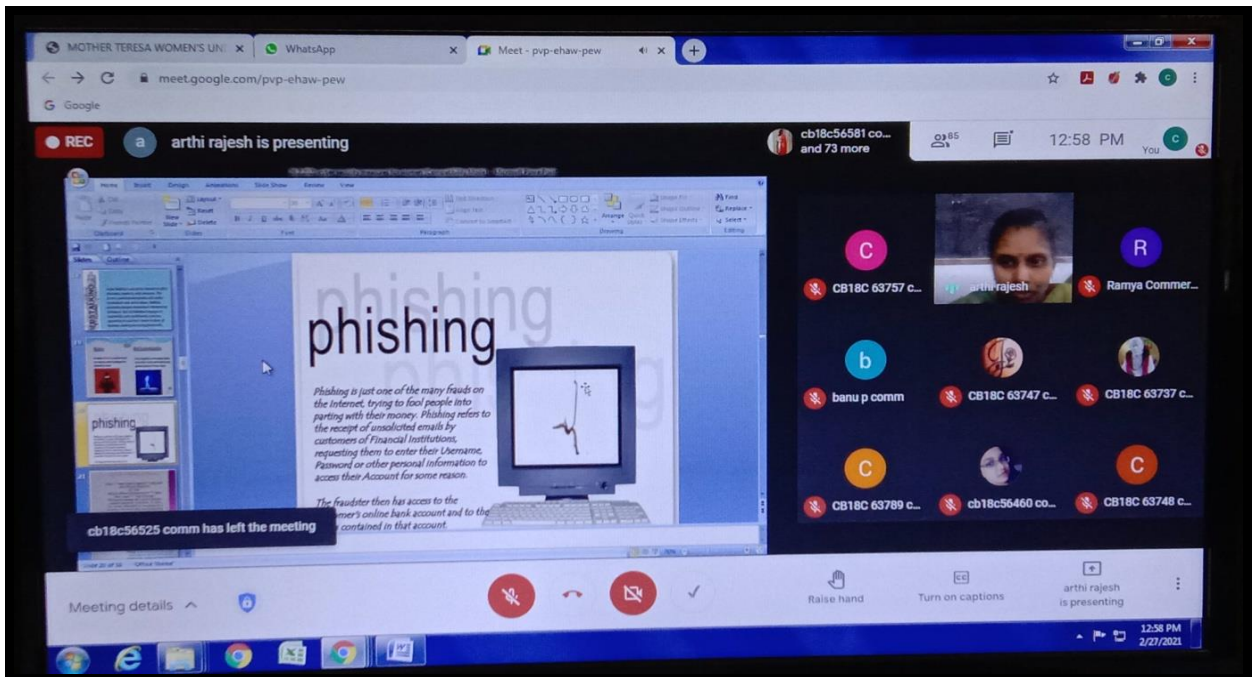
MOTHER TERESA WOMEN'S UN ×
WhatsApp ×
Meet - pvp-ehaw-pew ×
meet.google.com/pvp-ehaw-pew
Google

REC
arthi rajesh is presenting
cb18c56581 co... and 73 more
85
12:58 PM
You

phishing
phishing

Phishing is just one of the many frauds on the Internet, trying to fool people into parting with their money. Phishing refers to the receipt of unsolicited emails by customers of Financial Institutions, requesting them to enter their Username, Password or other personal information to access their Account for some reason.

The fraudster then has access to the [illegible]mer's online bank account and to the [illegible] contained in that account.

cb18c56525 comm has left the meeting

CB18C 63757 c...
arthi rajesh
Ramya Commer...
banu p comm
CB18C 63747 c...
CB18C 63737 c...
CB18C 63789 c...
cb18c56460 co...
CB18C 63748 c...

Meeting details
Raise hand
Turn on captions
arthi rajesh is presenting

12:58 PM
2/27/2021